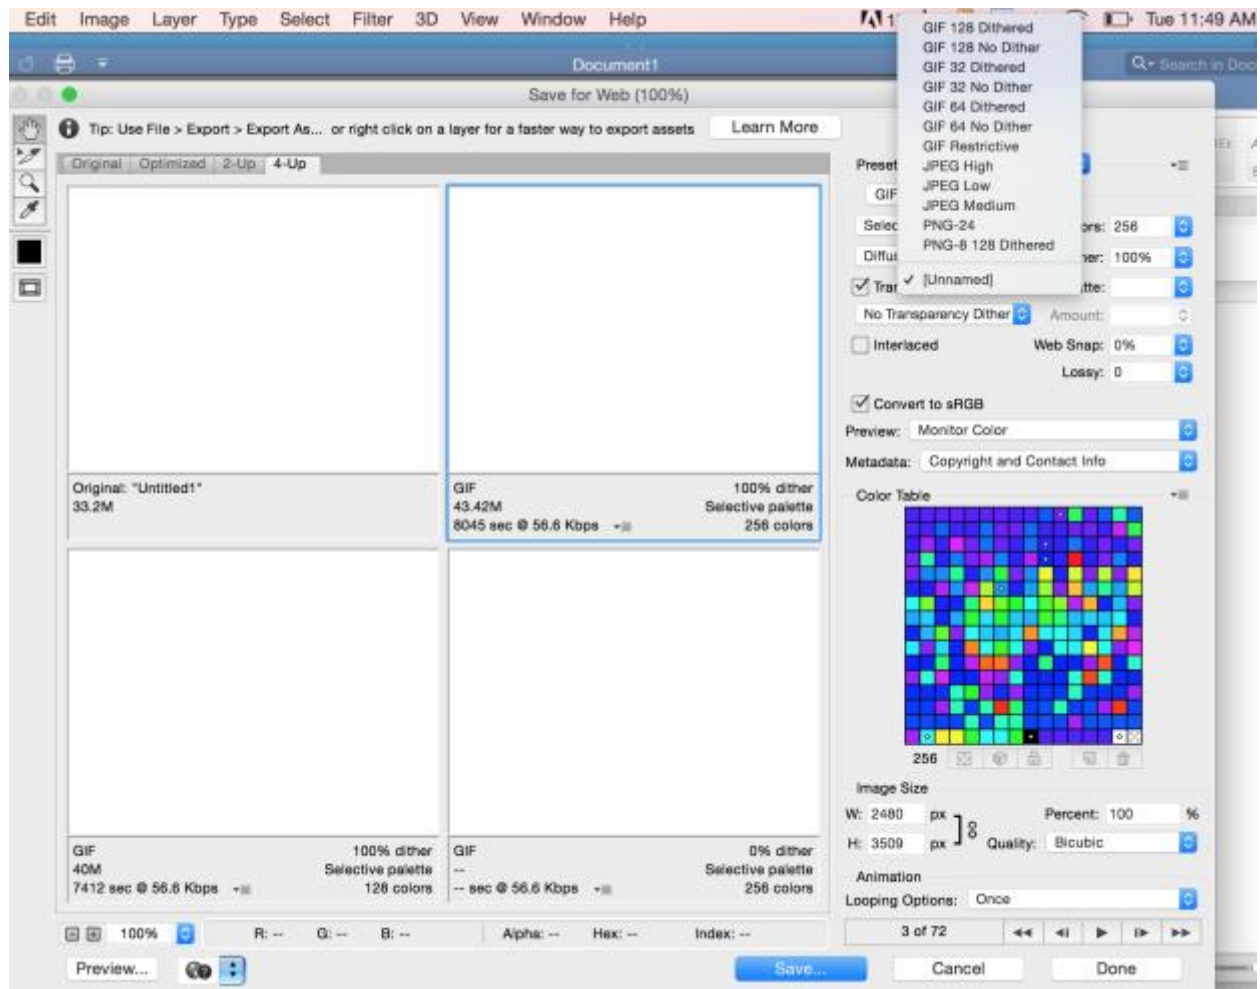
Edit Image Layer Type Select Filter 3D View Window Help

Tue 11:49 AM

Document1

Search in Doc

Save for Web (100%)

Tip: Use File > Export > Export As... or right click on a layer for a faster way to export assets

Learn More

Original Optimized 2-Up 4-Up

GIF 128 Dithered
GIF 128 No Dither
GIF 32 Dithered
GIF 32 No Dither
GIF 64 Dithered
GIF 64 No Dither
GIF Restrictive
JPEG High
JPEG Low
JPEG Medium
PNG-24
PNG-8 128 Dithered
✓ [Unnamed]

Preset
GIF
Selec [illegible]rs: 256
Diffu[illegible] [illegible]er: 100%
Tra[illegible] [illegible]tte:
No Transparency Dither Amount:
Interlaced Web Snap: 0%
Lossy: 0
Convert to sRGB
Preview: Monitor Color
Metadata: Copyright and Contact Info
Color Table

256

Image Size
W: 2480 px Percent: 100 %
H: 3509 px Quality: Bicubic

Animation
Looping Options: Once

3 of 72

Original: "Untitled1"
33.2M

GIF
43.42M
8045 sec @ 56.6 Kbps
100% dither
Selective palette
256 colors

GIF
40M
7412 sec @ 56.6 Kbps
100% dither
Selective palette
128 colors

GIF
--
-- sec @ 56.6 Kbps
0% dither
Selective palette
256 colors

100% R: -- G: -- B: -- Alpha: -- Hex: -- Index: --

Preview...

Save...

Cancel

Done